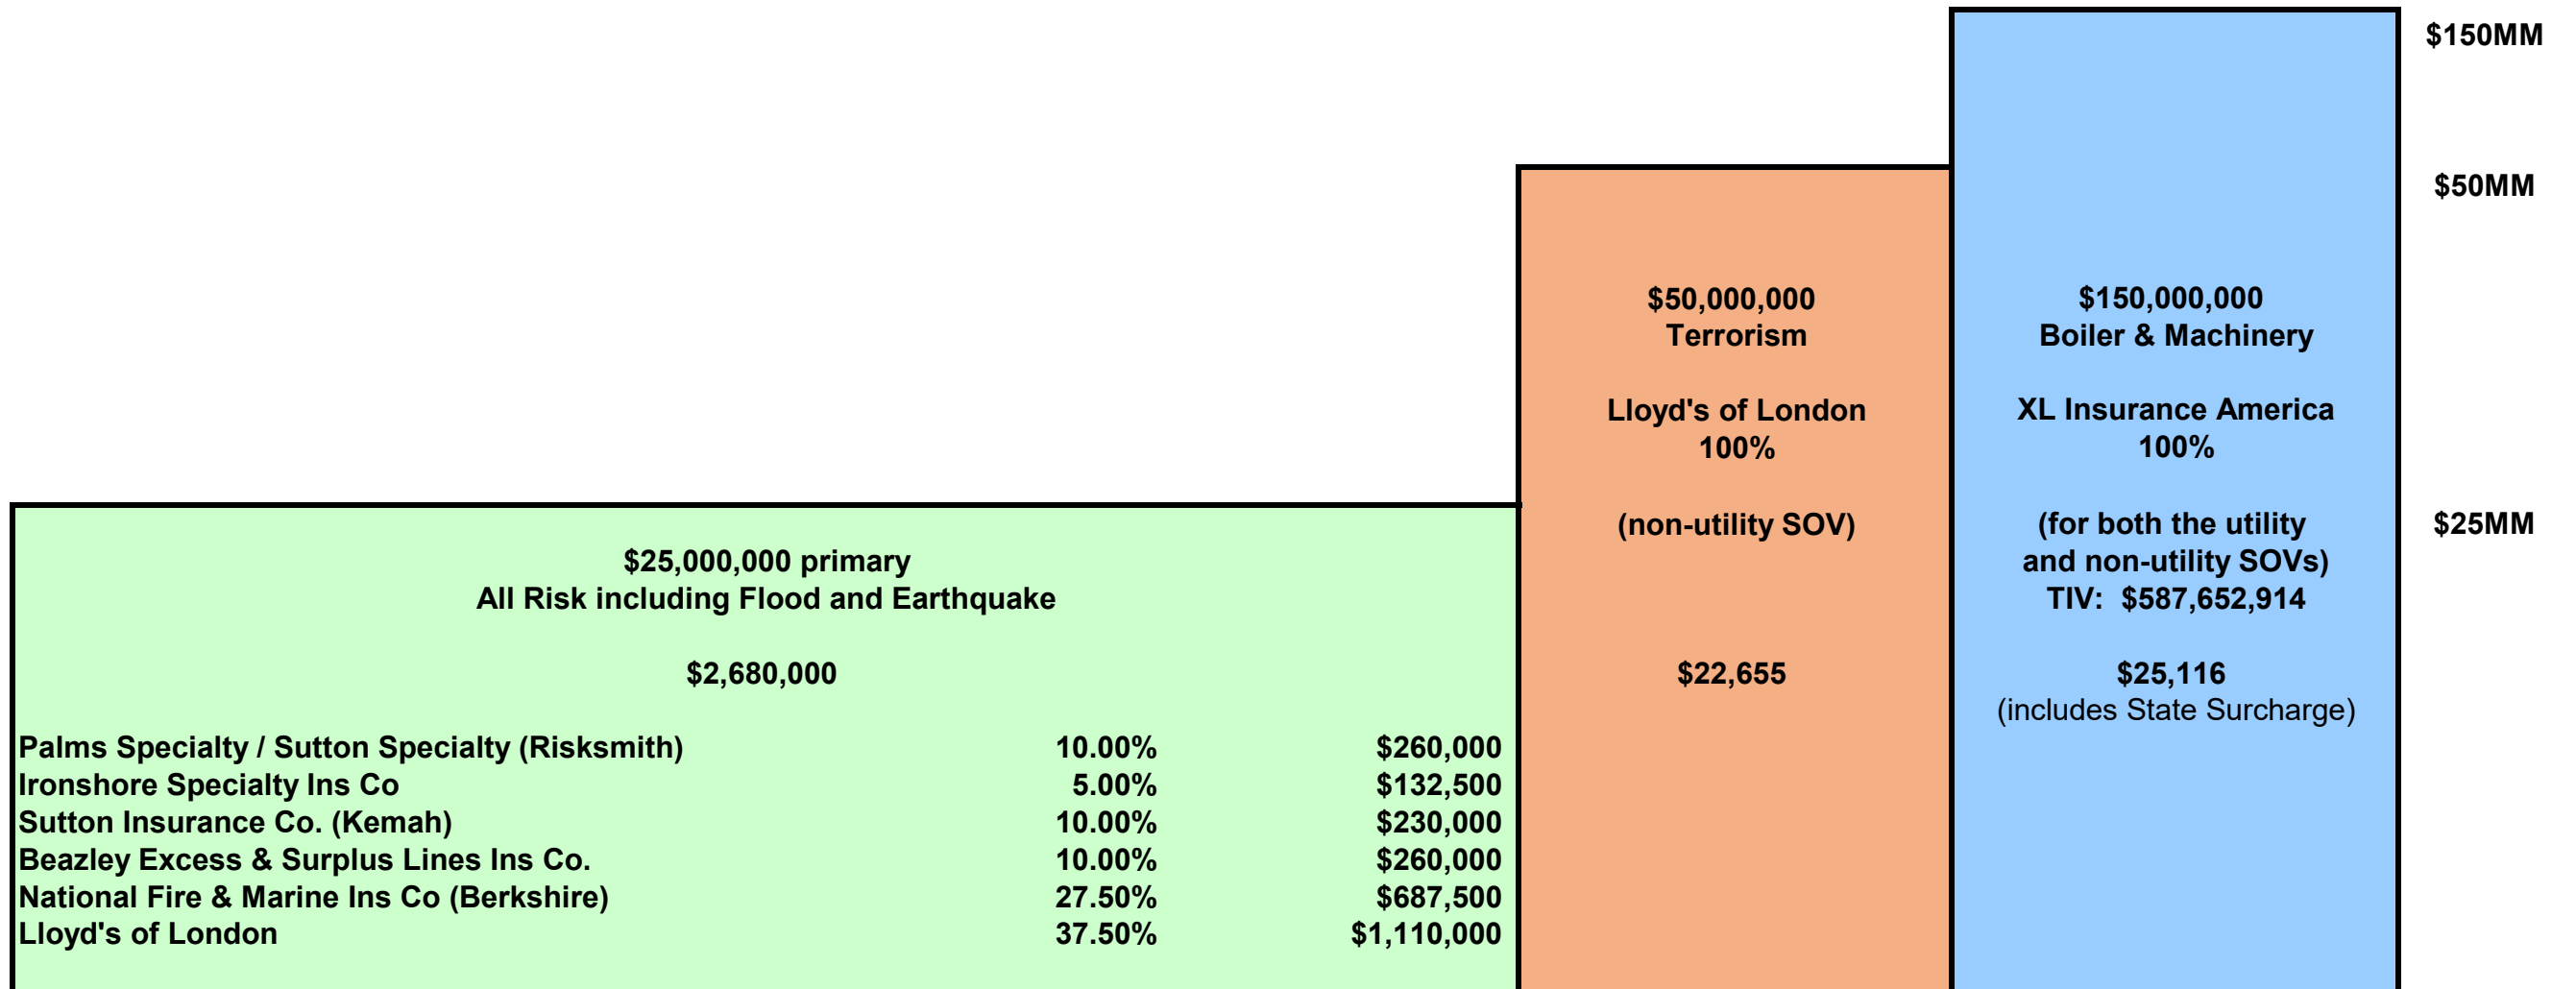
$150MM

$50MM

$25MM

$50,000,000
Terrorism

Lloyd's of London
100%

(non-utility SOV)

$22,655

$150,000,000
Boiler & Machinery

XL Insurance America
100%

(for both the utility and non-utility SOVs)
TIV: $587,652,914

$25,116
(includes State Surcharge)

$25,000,000 primary
All Risk including Flood and Earthquake

$2,680,000

| | | |
|---|---|---|
| Palms Specialty / Sutton Specialty (Risksmith) | 10.00% | $260,000 |
| Ironshore Specialty Ins Co | 5.00% | $132,500 |
| Sutton Insurance Co. (Kemah) | 10.00% | $230,000 |
| Beazley Excess & Surplus Lines Ins Co. | 10.00% | $260,000 |
| National Fire & Marine Ins Co (Berkshire) | 27.50% | $687,500 |
| Lloyd's of London | 37.50% | $1,110,000 |